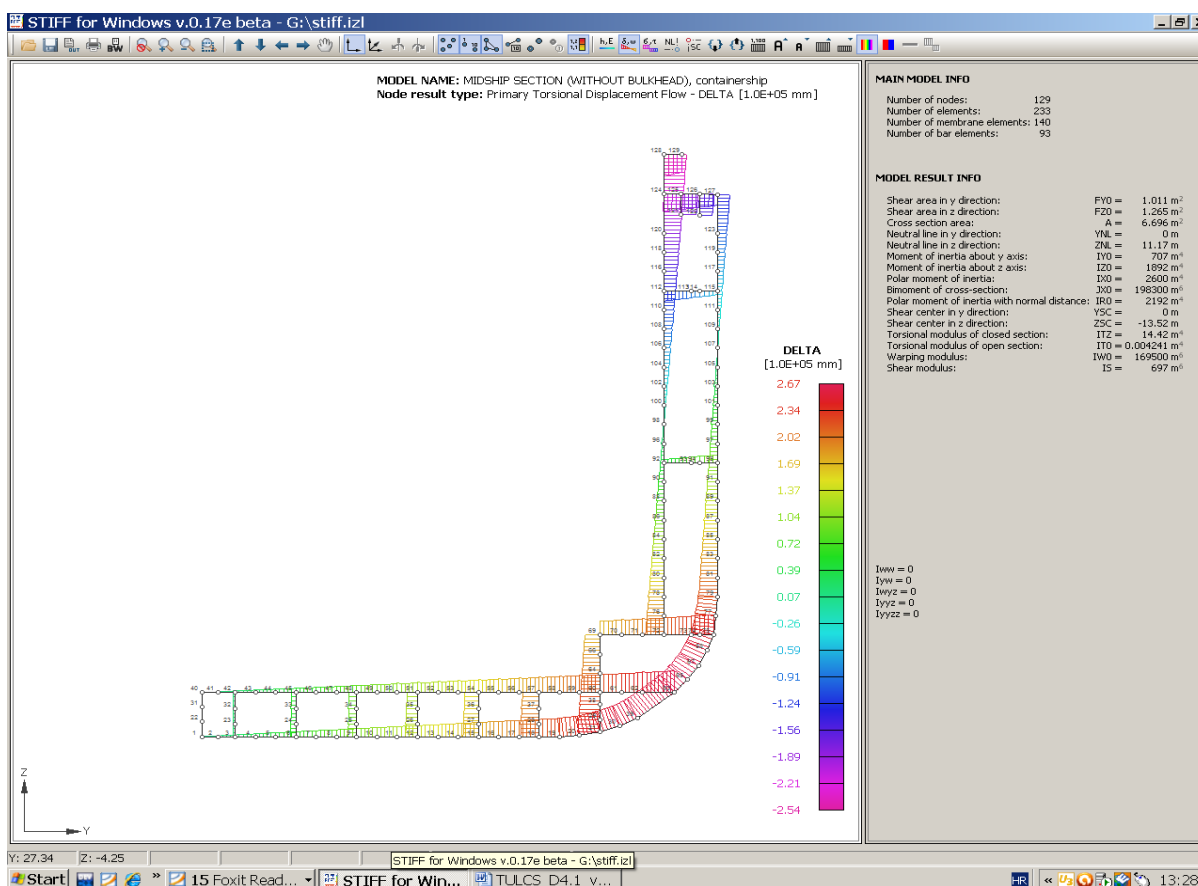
STIFF for Windows v.0.17e beta - G:\stiff.izl

MODEL NAME: MIDSHIP SECTION (WITHOUT BULKHEAD), containership
Node result type: Primary Torsional Displacement Flow - DELTA [1.0E+05 mm]

MAIN MODEL INFO

| | |
|---|---|
| Number of nodes: | 129 |
| Number of elements: | 233 |
| Number of membrane elements: | 140 |
| Number of bar elements: | 93 |

MODEL RESULT INFO

| | | |
|---|---|---|
| Shear area in y direction: | FY0 = | 1.011 m$^2$ |
| Shear area in z direction: | FZ0 = | 1.265 m$^2$ |
| Cross section area: | A = | 6.696 m$^2$ |
| Neutral line in y direction: | YNL = | 0 m |
| Neutral line in z direction: | ZNL = | 11.17 m |
| Moment of inertia about y axis: | IY0 = | 707 m$^4$ |
| Moment of inertia about z axis: | IZ0 = | 1892 m$^4$ |
| Polar moment of inertia: | IX0 = | 2600 m$^4$ |
| Bimoment of cross-section: | JX0 = | 198300 m$^6$ |
| Polar moment of inertia with normal distance: | IR0 = | 2192 m$^4$ |
| Shear center in y direction: | YSC = | 0 m |
| Shear center in z direction: | ZSC = | -13.52 m |
| Torsional modulus of closed section: | ITZ = | 14.42 m$^4$ |
| Torsional modulus of open section: | IT0 = | 0.004241 m$^4$ |
| Warping modulus: | IW0 = | 169500 m$^6$ |
| Shear modulus: | IS = | 697 m$^6$ |

Iww = 0
Iyw = 0
Iwyz = 0
Iyyz = 0
Iyyzz = 0

DELTA
[1.0E+05 mm]
2.67
2.34
2.02
1.69
1.37
1.04
0.72
0.39
0.07
-0.26
-0.59
-0.91
-1.24
-1.56
-1.89
-2.21
-2.54

Z
Y

Y: 27.34 Z: -4.25
STIFF for Windows v.0.17e beta - G:\stiff.izl

Start 15 Foxit Read... STIFF for Win... TULCS D4.1 v... HR 13:28